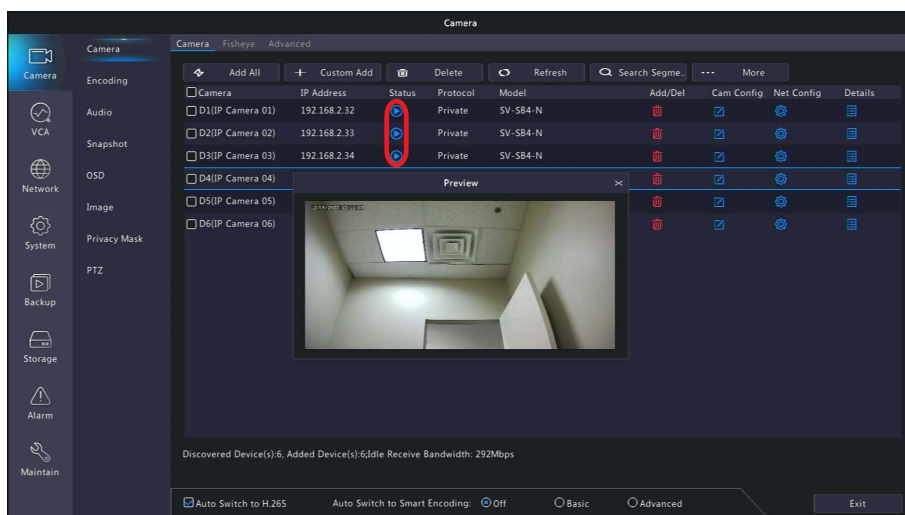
Camera

Camera
VCA
Network
System
Backup
Storage
Alarm
Maintain

Camera
Encoding
Audio
Snapshot
OSD
Image
Privacy Mask
PTZ

Camera Fisheye Advanced

Add All | Custom Add | Delete | Refresh | Search Segme.. | ··· More

| Camera | IP Address | Status | Protocol | Model | Add/Del | Cam Config | Net Config | Details |
|---|---|---|---|---|---|---|---|---|
| D1(IP Camera 01) | 192.168.2.32 | | Private | SV-SB4-N | | | | |
| D2(IP Camera 02) | 192.168.2.33 | | Private | SV-SB4-N | | | | |
| D3(IP Camera 03) | 192.168.2.34 | | Private | SV-SB4-N | | | | |
| D4(IP Camera 04) | | | | | | | | |
| D5(IP Camera 05) | | | | | | | | |
| D6(IP Camera 06) | | | | | | | | |

Preview

Discovered Device(s):6, Added Device(s):6;Idle Receive Bandwidth: 292Mbps

Auto Switch to H.265   Auto Switch to Smart Encoding: Off   Basic   Advanced

Exit